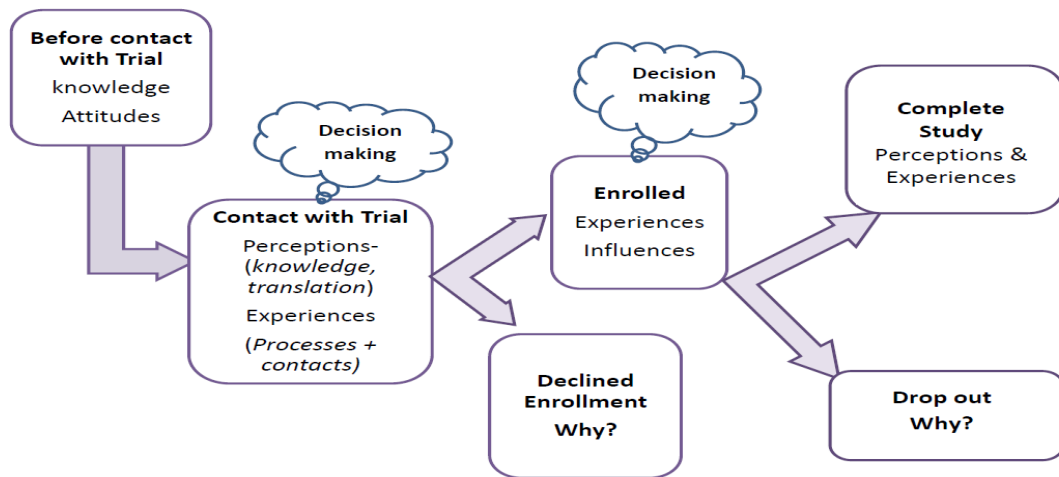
Before contact with Trial
knowledge
Attitudes

Decision making

Contact with Trial
Perceptions- (*knowledge, translation*)
Experiences
(*Processes + contacts)*

Decision making

Enrolled
Experiences
Influences

Declined Enrollment
Why?

Complete Study
Perceptions & Experiences

Drop out
Why?